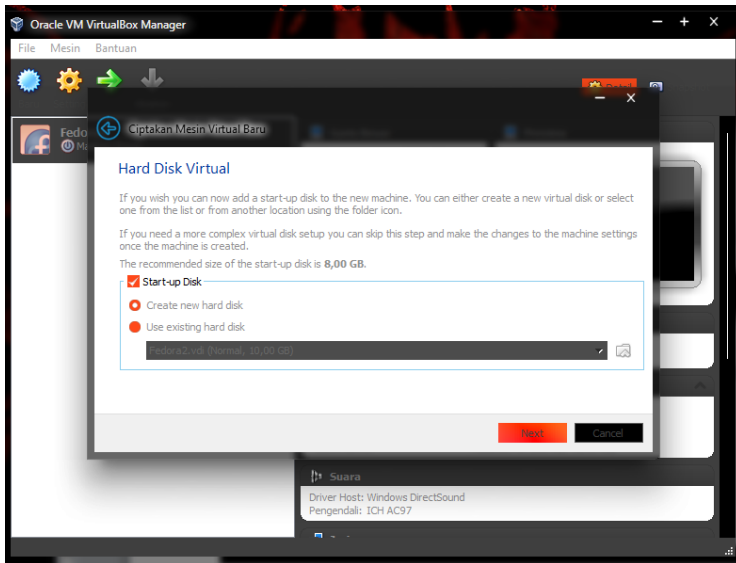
Oracle VM VirtualBox Manager

File Mesin Bantuan

Fedo

Ciptakan Mesin Virtual Baru

Hard Disk Virtual

If you wish you can now add a start-up disk to the new machine. You can either create a new virtual disk or select one from the list or from another location using the folder icon.

If you need a more complex virtual disk setup you can skip this step and make the changes to the machine settings once the machine is created.

The recommended size of the start-up disk is **8,00 GB**.

Start-up Disk

Create new hard disk

Use existing hard disk

Fedora2.vdi (Normal, 10,00 GB)

Next Cancel

Suara

Driver Host: Windows DirectSound

Pengendali: ICH AC97